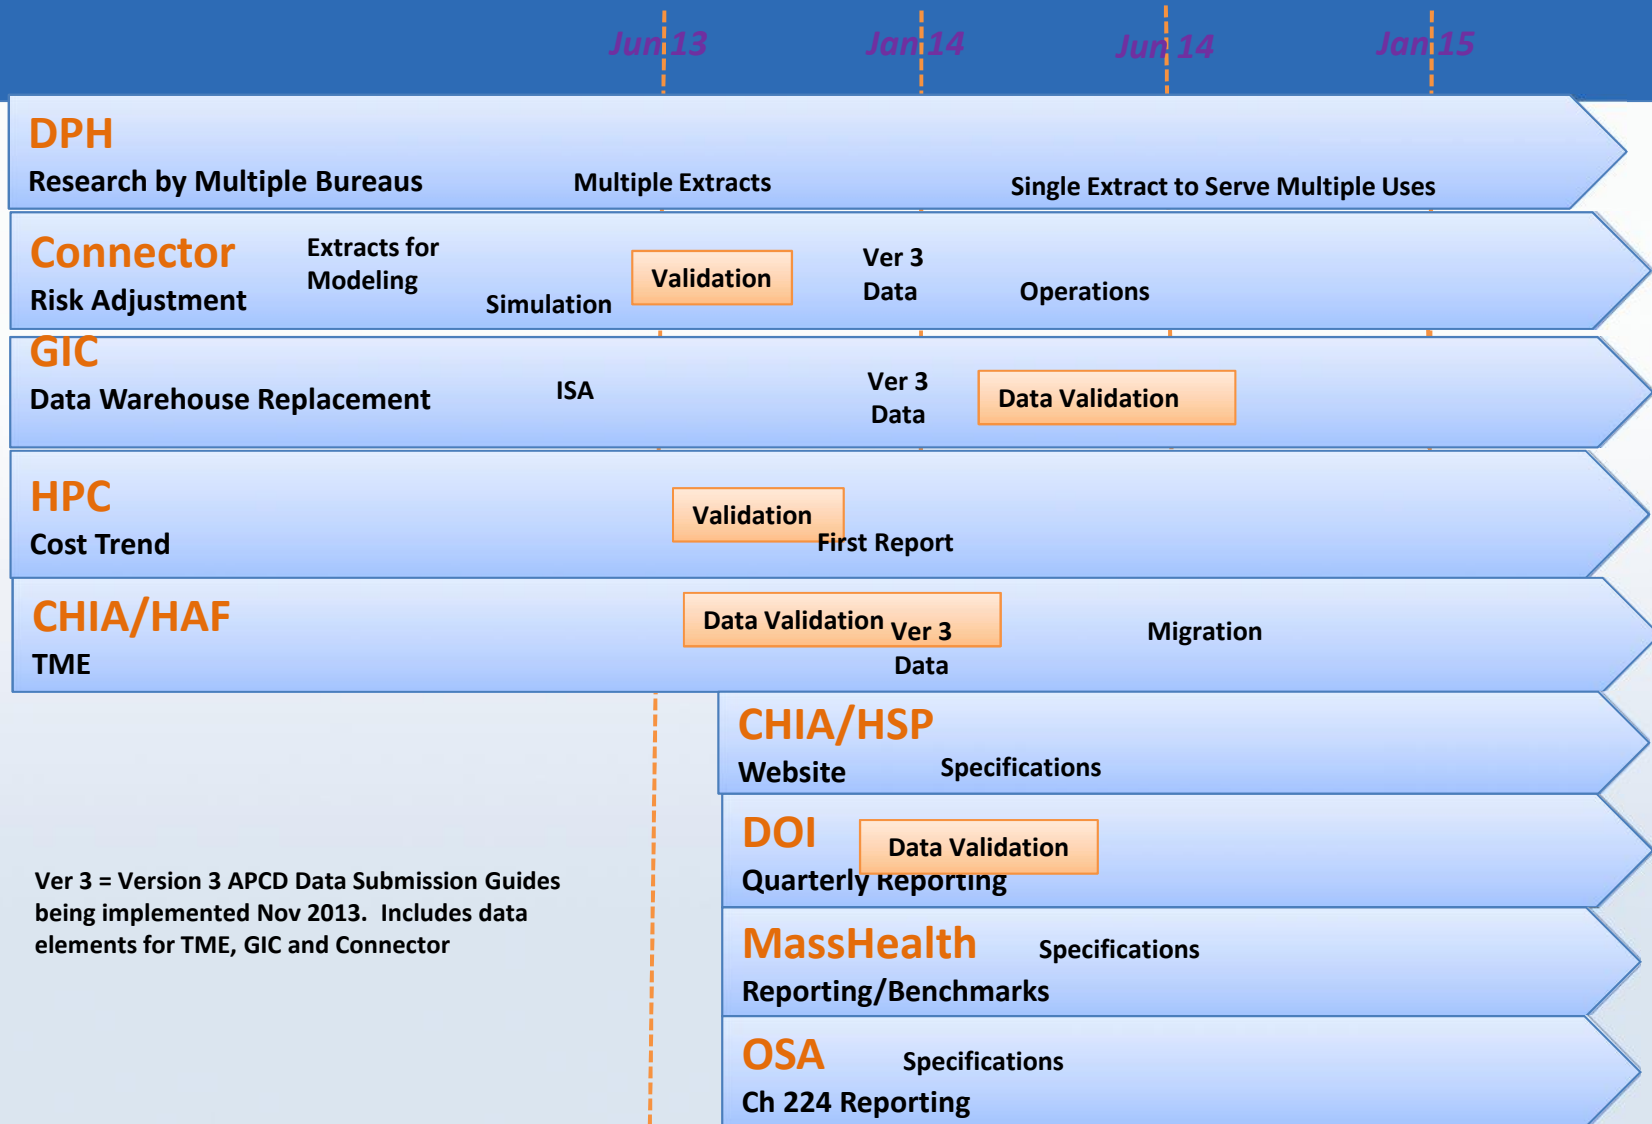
Jun 13 Jan 14 Jun 14 Jan 15

DPH
Research by Multiple Bureaus
Multiple Extracts
Single Extract to Serve Multiple Uses

Connector
Risk Adjustment
Extracts for Modeling
Simulation
Validation
Ver 3 Data
Operations

GIC
Data Warehouse Replacement
ISA
Ver 3 Data
Data Validation

HPC
Cost Trend
Validation
First Report

CHIA/HAF
TME
Data Validation
Ver 3 Data
Migration

CHIA/HSP
Website
Specifications

DOI
Quarterly Reporting
Data Validation

MassHealth
Reporting/Benchmarks
Specifications

OSA
Ch 224 Reporting
Specifications

Ver 3 = Version 3 APCD Data Submission Guides being implemented Nov 2013. Includes data elements for TME, GIC and Connector